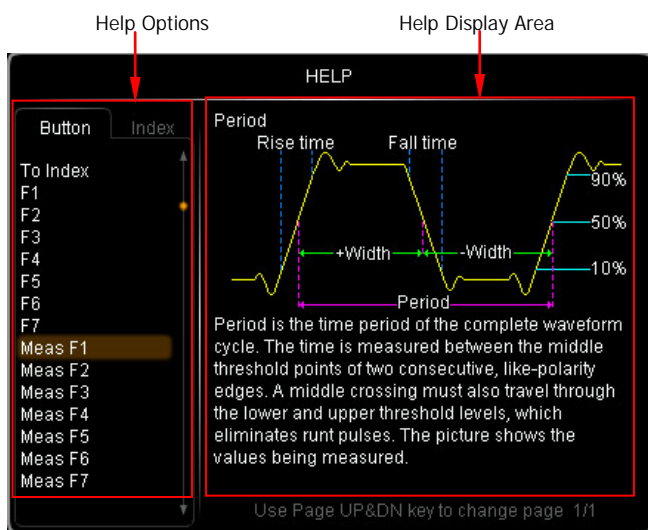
Help Options

Help Display Area

HELP

Button Index

To Index
F1
F2
F3
F4
F5
F6
F7
Meas F1
Meas F2
Meas F3
Meas F4
Meas F5
Meas F6
Meas F7

Period

Rise time

Fall time

90%

50%

10%

+Width

-Width

Period

Period is the time period of the complete waveform cycle. The time is measured between the middle threshold points of two consecutive, like-polarity edges. A middle crossing must also travel through the lower and upper threshold levels, which eliminates runt pulses. The picture shows the values being measured.

Use Page UP&DN key to change page 1/1